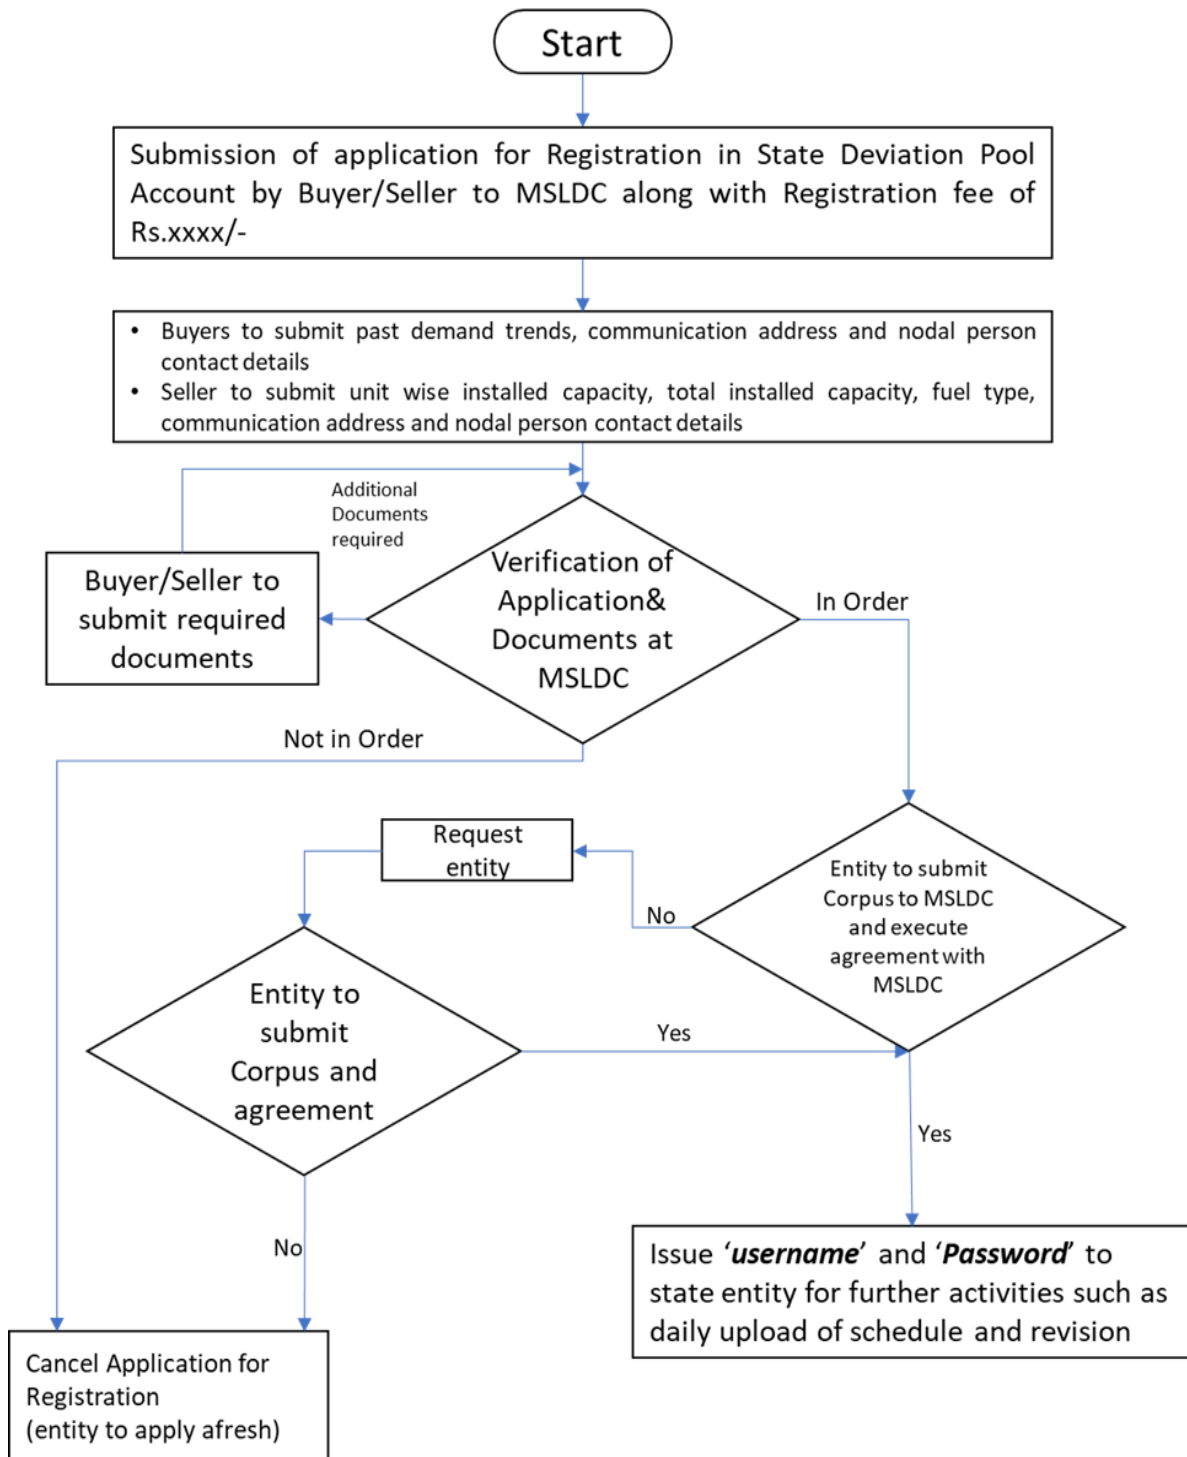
Start

Submission of application for Registration in State Deviation Pool Account by Buyer/Seller to MSLDC along with Registration fee of Rs.xxxx/-

- Buyers to submit past demand trends, communication address and nodal person contact details
- Seller to submit unit wise installed capacity, total installed capacity, fuel type, communication address and nodal person contact details

Additional Documents required

Buyer/Seller to submit required documents

Verification of Application& Documents at MSLDC

In Order

Not in Order

Request entity

No

Entity to submit Corpus to MSLDC and execute agreement with MSLDC

Entity to submit Corpus and agreement

Yes

Yes

No

Issue '***username***' and '***Password***' to state entity for further activities such as daily upload of schedule and revision

Cancel Application for Registration
(entity to apply afresh)